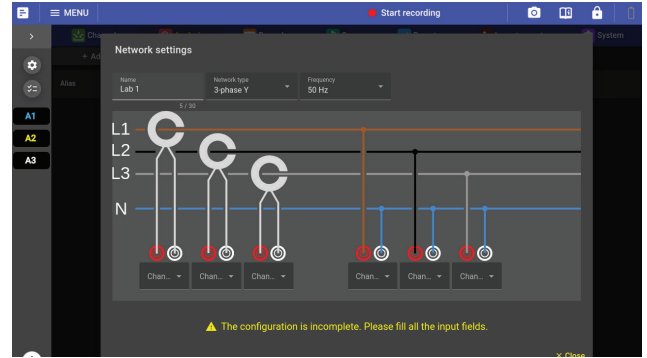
MENU

Start recording

Chan

System

Ad

Alias

A1

A2

A3

Network settings

Name
Lab 1
5 / 30

Network type
3-phase Y

Frequency
50 Hz

L1

L2

L3

N

Chan...

Chan...

Chan...

Chan...

Chan...

Chan...

The configuration is incomplete. Please fill all the input fields.

× Close